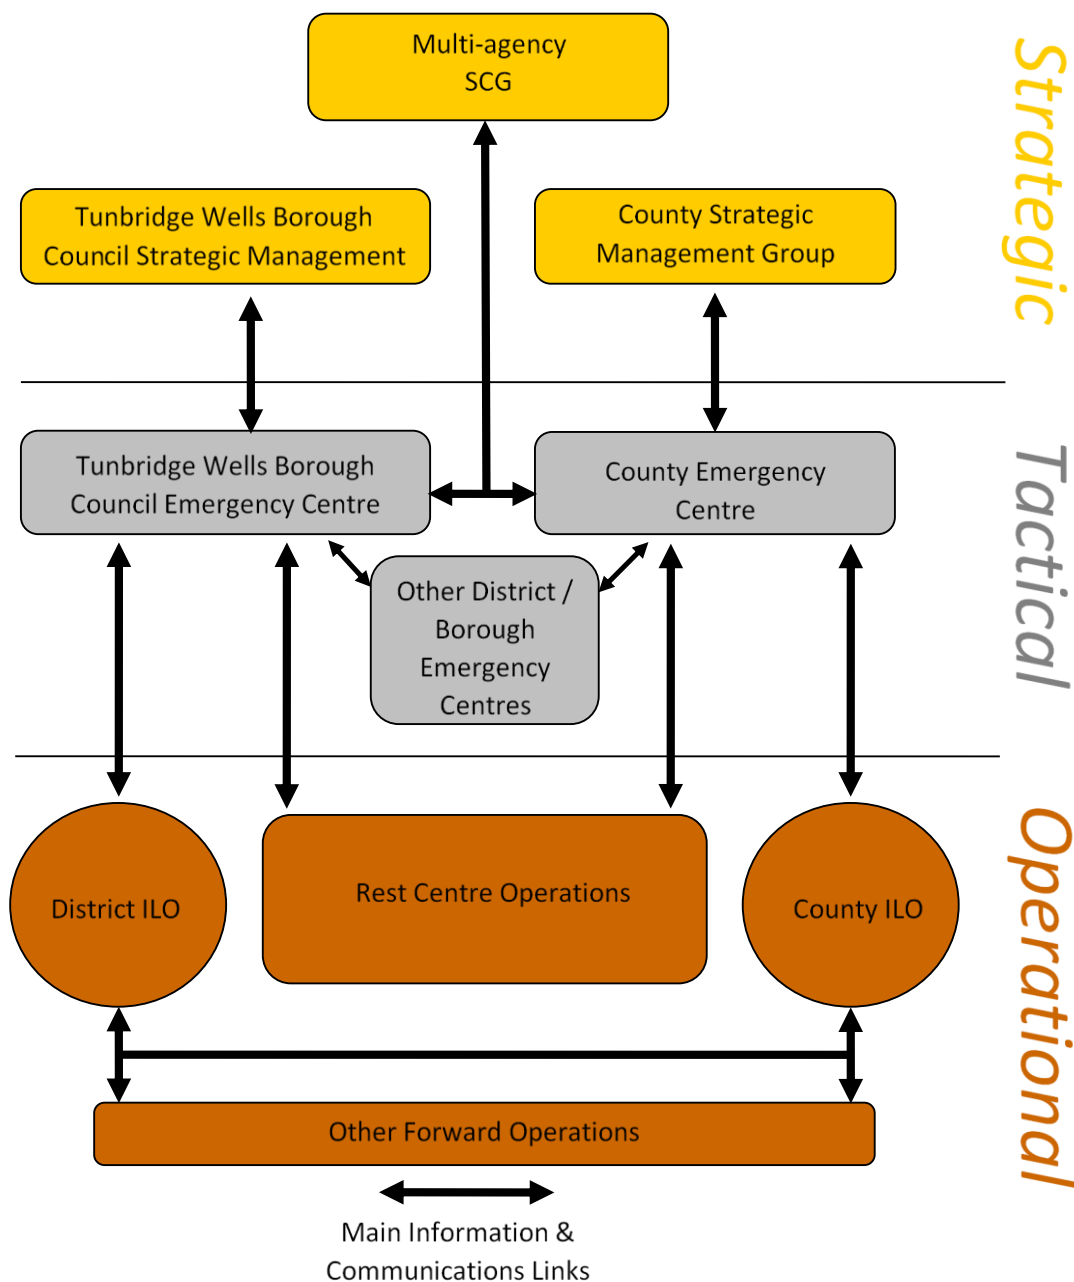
Multi-agency SCG

Strategic

Tunbridge Wells Borough Council Strategic Management

County Strategic Management Group

Tactical

Tunbridge Wells Borough Council Emergency Centre

County Emergency Centre

Other District / Borough Emergency Centres

Operational

District ILO

Rest Centre Operations

County ILO

Other Forward Operations

Main Information & Communications Links